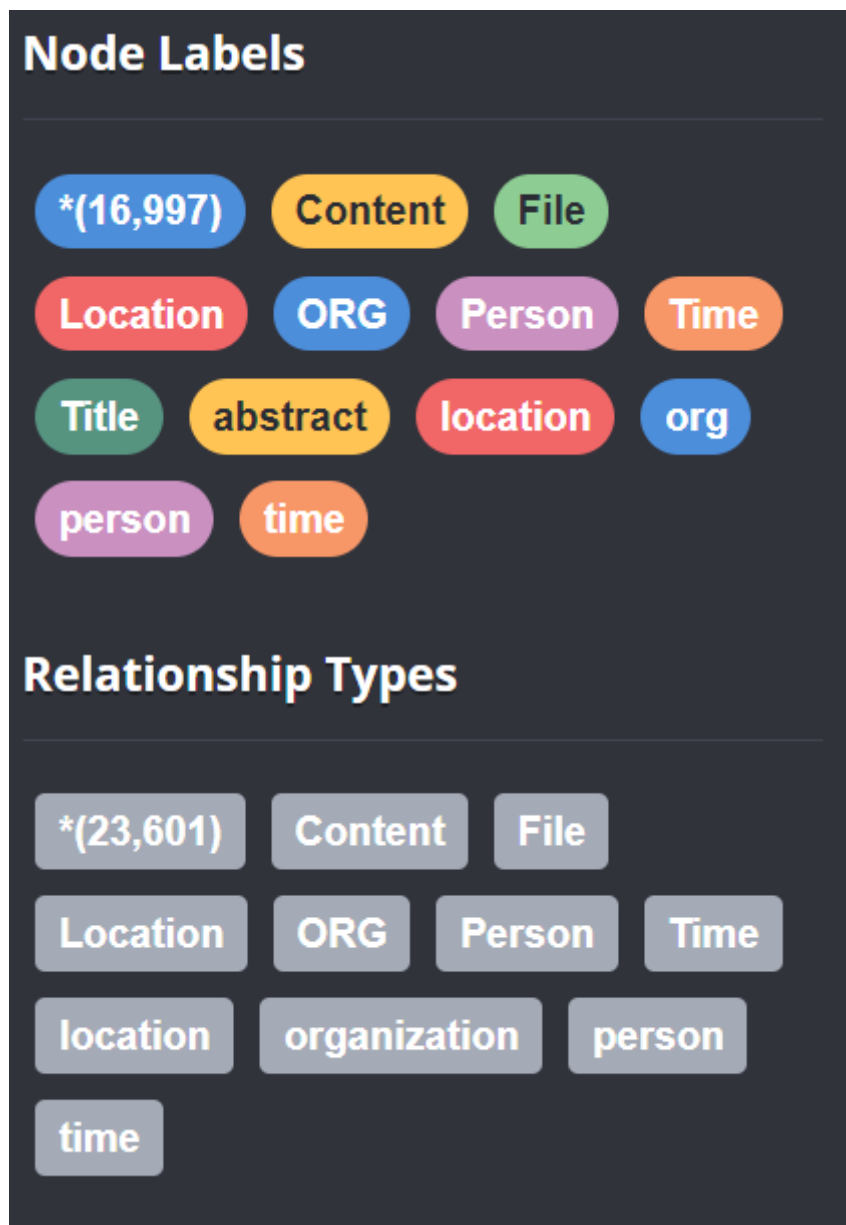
Node Labels

*(16,997) Content File Location ORG Person Time Title abstract location org person time

Relationship Types

*(23,601) Content File Location ORG Person Time location organization person time